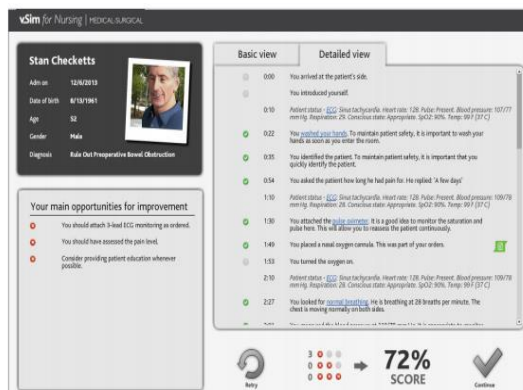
vSim for Nursing | MEDICAL-SURGICAL

Stan Checketts

| | |
|---|---|
| Admission | 12/6/2013 |
| Date of birth | 8/13/1961 |
| Age | 52 |
| Gender | Male |
| Diagnosis | Rule Out Preoperative Bowel Obstruction |

Your main opportunities for improvement

You should attach 3-lead ECG monitoring as ordered.

You should have assessed the pain level.

Consider providing patient education whenever possible.

Basic view | Detailed view

0:00 You arrived at the patient's side.

You introduced yourself.

0:10 Patient status - ECG: Sinus tachycardia. Heart rate: 126. Pulse: Present. Blood pressure: 107/77 mm Hg. Respiration: 29. Conscious state: Appropriate. SpO2: 90%. Temp: 99 F (37 C)

0:22 You washed your hands. To maintain patient safety, it is important to wash your hands as soon as you enter the room.

0:35 You identified the patient. To maintain patient safety, it is important that you quickly identify the patient.

0:54 You asked the patient how long he had pain for. He replied: "A few days"

1:10 Patient status - ECG: Sinus tachycardia. Heart rate: 126. Pulse: Present. Blood pressure: 109/78 mm Hg. Respiration: 28. Conscious state: Appropriate. SpO2: 90%. Temp: 99 F (37 C)

1:30 You attached the pulse oximeter. It is a good idea to monitor the saturation and pulse here. This will allow you to reassess the patient continuously.

1:49 You placed a nasal oxygen cannula. This was part of your orders.

1:53 You turned the oxygen on.

2:10 Patient status - ECG: Sinus tachycardia. Heart rate: 126. Pulse: Present. Blood pressure: 109/78 mm Hg. Respiration: 28. Conscious state: Appropriate. SpO2: 90%. Temp: 99 F (37 C)

2:27 You looked for normal breathing. He is breathing at 28 breaths per minute. The chest is moving normally on both sides.

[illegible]

Retry

72%
SCORE

Continue